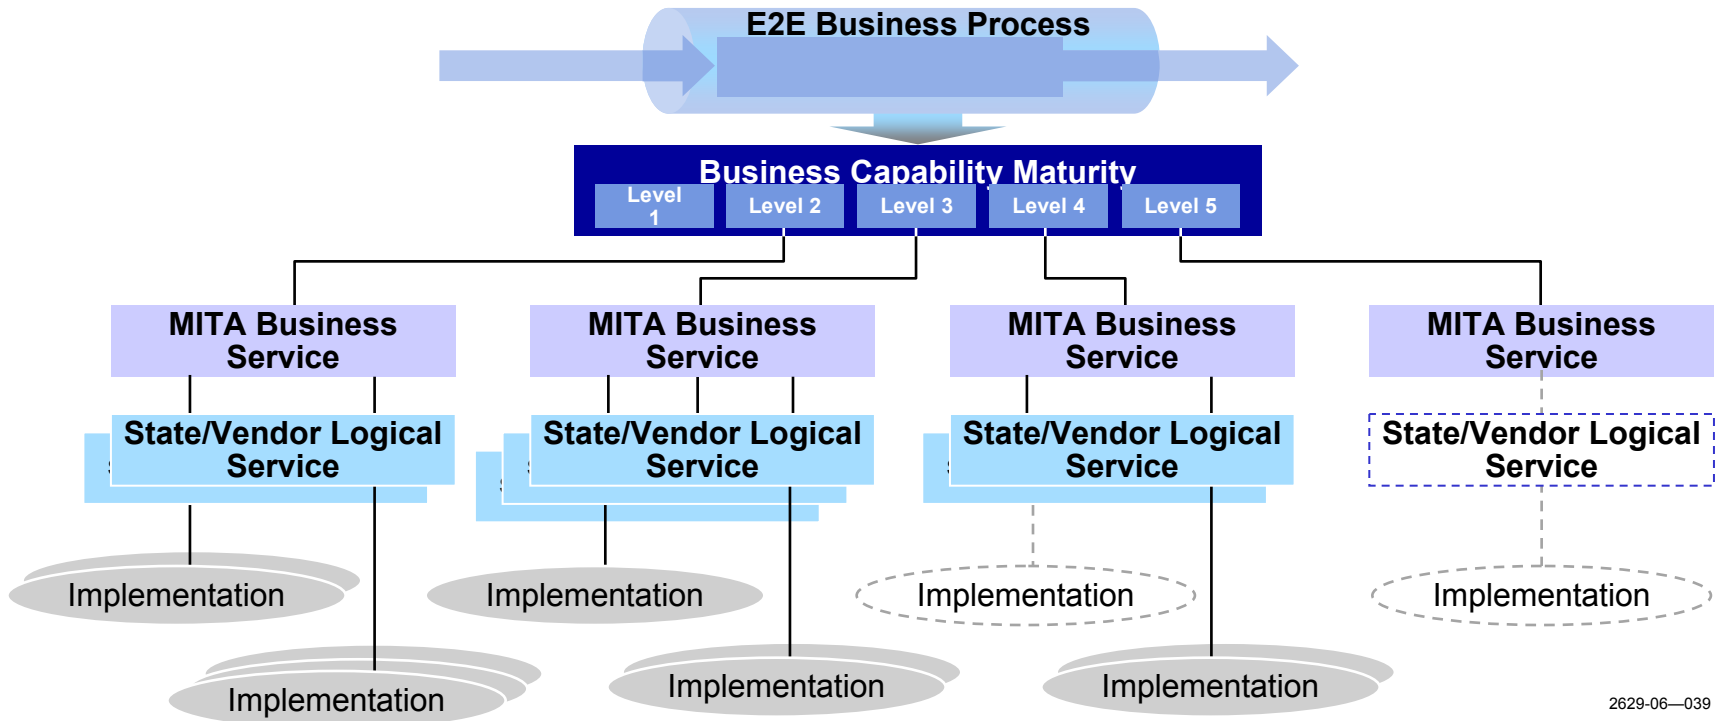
E2E Business Process

Business Capability Maturity

Level 1

Level 2

Level 3

Level 4

Level 5

MITA Business Service

MITA Business Service

MITA Business Service

MITA Business Service

State/Vendor Logical Service

State/Vendor Logical Service

State/Vendor Logical Service

State/Vendor Logical Service

Implementation

Implementation

Implementation

Implementation

Implementation

Implementation

Implementation

2629-06—039